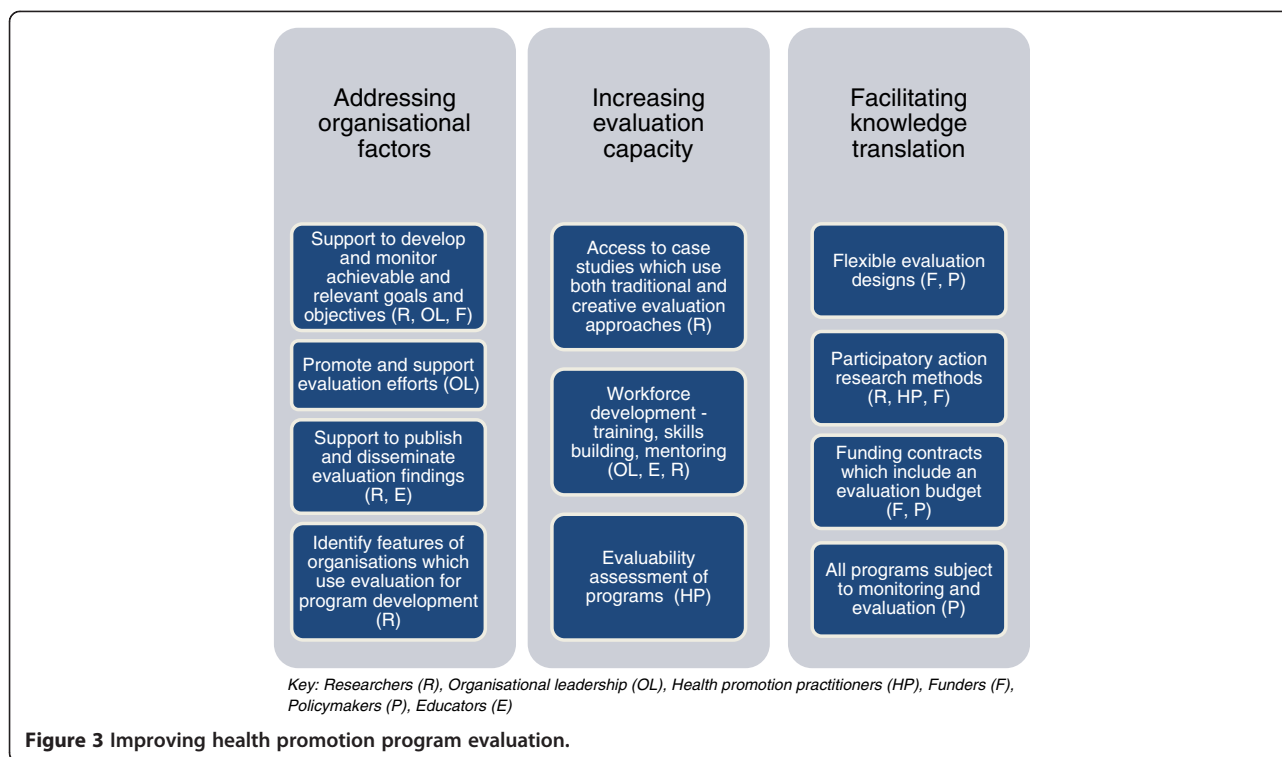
Addressing organisational factors

Support to develop and monitor achievable and relevant goals and objectives (R, OL, F)

Promote and support evaluation efforts (OL)

Support to publish and disseminate evaluation findings (R, E)

Identify features of organisations which use evaluation for program development (R)

Increasing evaluation capacity

Access to case studies which use both traditional and creative evaluation approaches (R)

Workforce development - training, skills building, mentoring (OL, E, R)

Evaluability assessment of programs (HP)

Facilitating knowledge translation

Flexible evaluation designs (F, P)

Participatory action research methods (R, HP, F)

Funding contracts which include an evaluation budget (F, P)

All programs subject to monitoring and evaluation (P)

Key: Researchers (R), Organisational leadership (OL), Health promotion practitioners (HP), Funders (F), Policymakers (P), Educators (E)

Figure 3 Improving health promotion program evaluation.